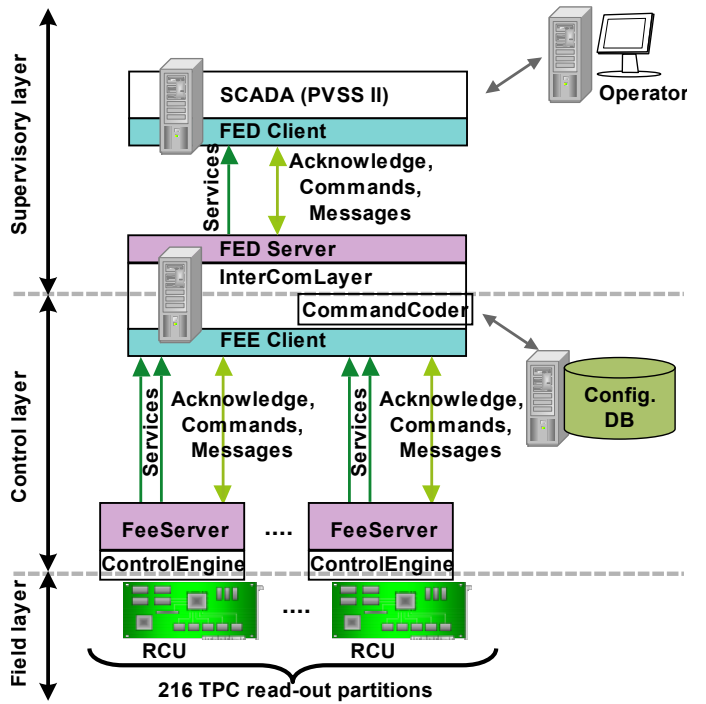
Supervisory layer

SCADA (PVSS II)

FED Client

Operator

Services

Acknowledge, Commands, Messages

FED Server

InterComLayer

CommandCoder

FEE Client

Control layer

Services

Acknowledge, Commands, Messages

Services

Acknowledge, Commands, Messages

Config. DB

FeeServer

....

FeeServer

ControlEngine

ControlEngine

Field layer

....

RCU

RCU

216 TPC read-out partitions